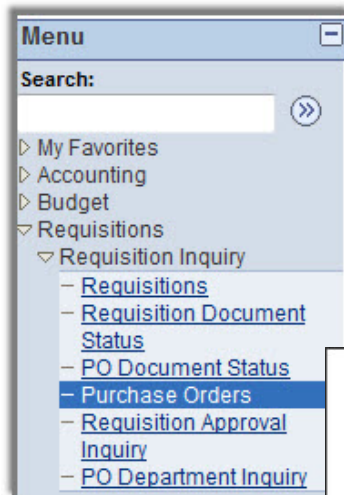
Menu

Search:

My Favorites
Accounting
Budget
Requisitions
Requisition Inquiry
– Requisitions
– Requisition Document Status
– PO Document Status
– Purchase Orders
– Requisition Approval Inquiry
– PO Department Inquiry